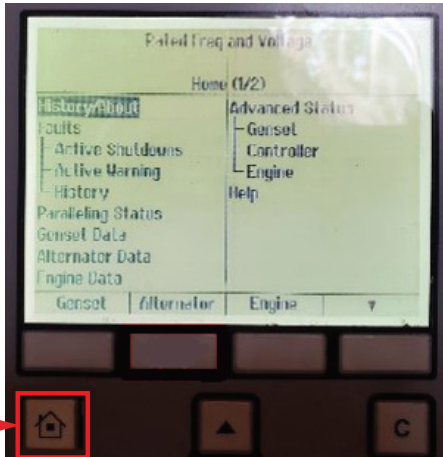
Rated Freq and Voltage

Home (1/2)

History/About
Faults
Active Shutdowns
Active Warning
History
Paralleling Status
Genset Data
Alternator Data
Engine Data

Advanced Status
Genset
Controller
Engine
Help

Genset | Alternator | Engine | ▼

C